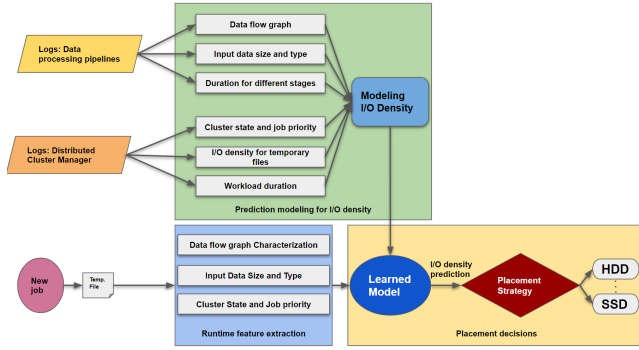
Logs: Data processing pipelines

Logs: Distributed Cluster Manager

Data flow graph

Input data size and type

Duration for different stages

Cluster state and job priority

I/O density for temporary files

Workload duration

Modeling I/O Density

Prediction modeling for I/O density

New job

Temp. File

Data flow graph Characterization

Input Data Size and Type

Cluster State and Job priority

Runtime feature extraction

Learned Model

I/O density prediction

Placement Strategy

HDD

SSD

Placement decisions